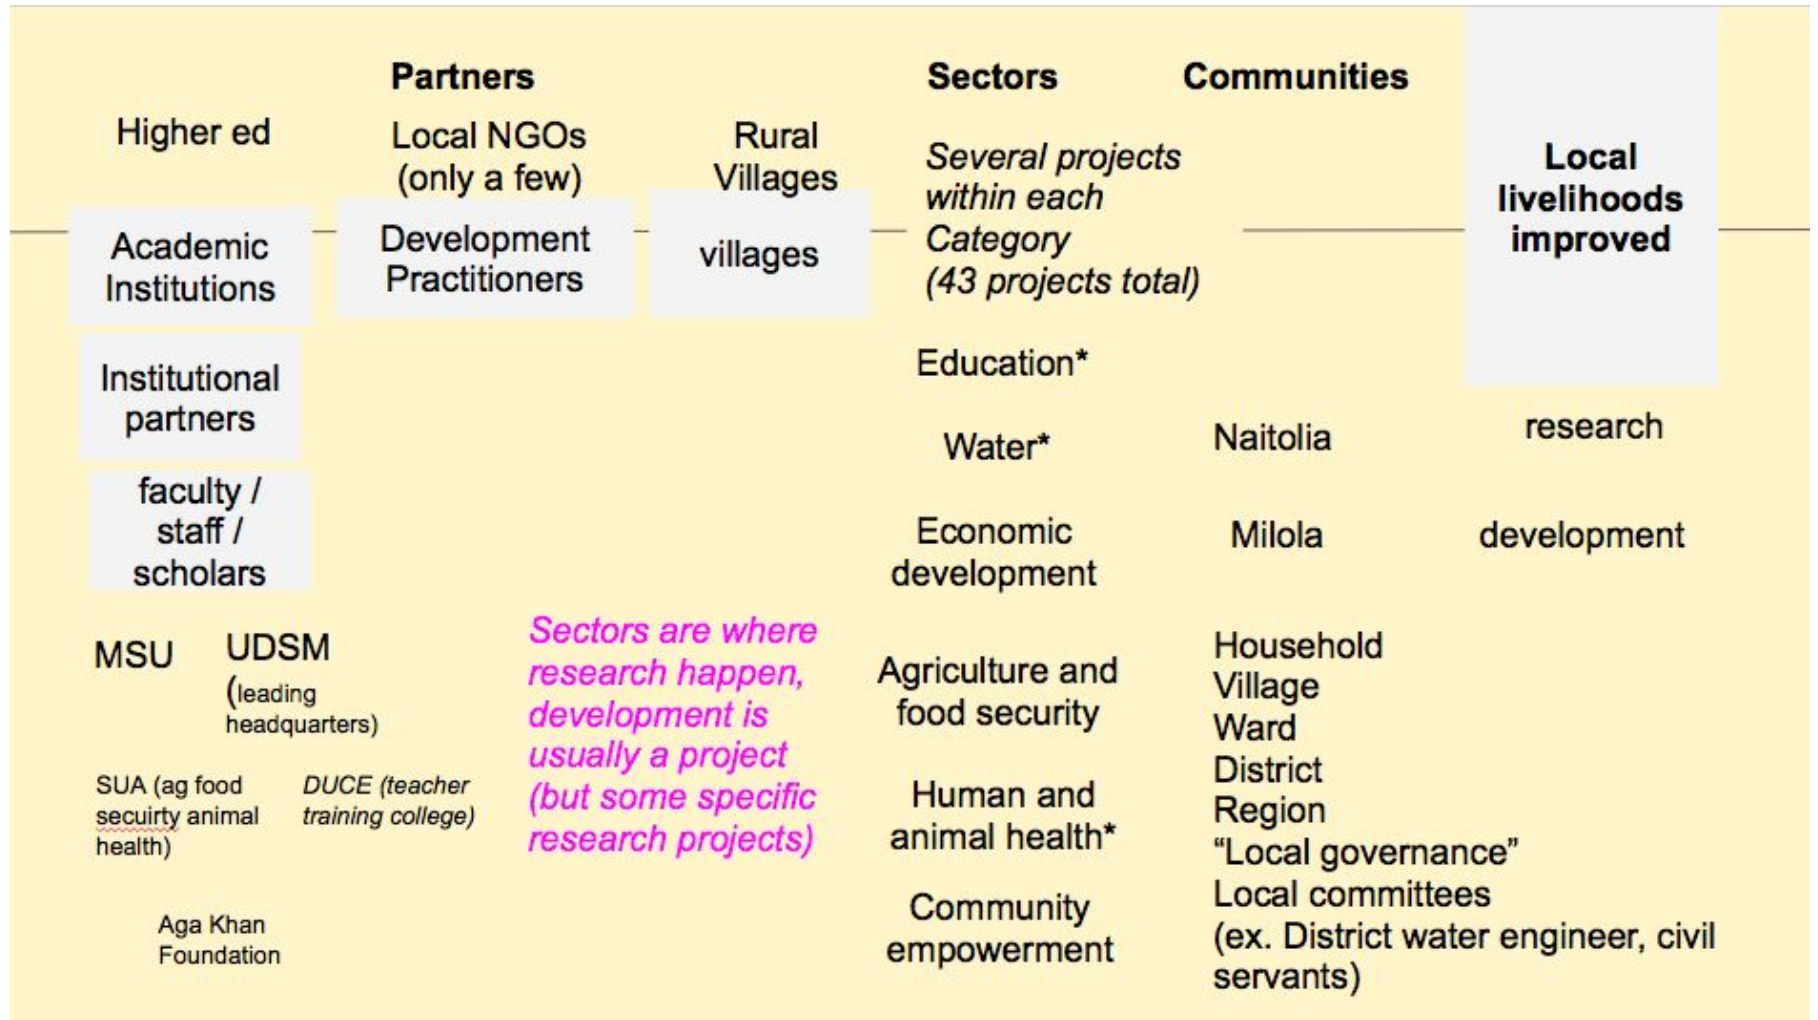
Partners

Sectors

Communities

Higher ed

Local NGOs (only a few)

Rural Villages

Several projects within each Category (43 projects total)

Local livelihoods improved

Academic Institutions

Development Practitioners

villages

Institutional partners

faculty / staff / scholars

Education*

Water*

Naitolia

research

Economic development

Milola

development

MSU

UDSM (leading headquarters)

SUA (ag food secuirty animal health)

DUCE (teacher training college)

Aga Khan Foundation

Sectors are where research happen, development is usually a project (but some specific research projects)

Agriculture and food security

Human and animal health*

Community empowerment

Household
Village
Ward
District
Region
"Local governance"
Local committees (ex. District water engineer, civil servants)